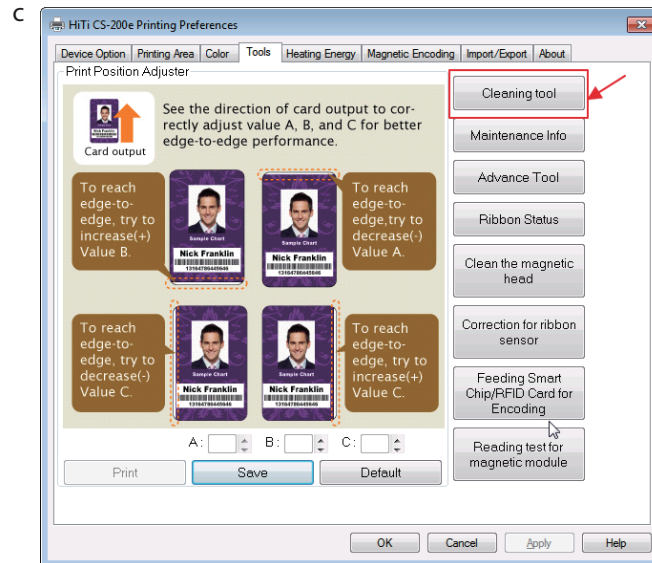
C

HiTi CS-200e Printing Preferences

Device Option | Printing Area | Color | Tools | Heating Energy | Magnetic Encoding | Import/Export | About

Print Position Adjuster

Card output

See the direction of card output to correctly adjust value A, B, and C for better edge-to-edge performance.

To reach edge-to-edge, try to increase(+) Value B.

Sample Chart
Nick Franklin
1316479664566

Sample Chart
Nick Franklin
1316479664566

To reach edge-to-edge,try to decrease(-) Value A.

To reach edge-to-edge, try to decrease(-) Value C.

Sample Chart
Nick Franklin
1316479664566

Sample Chart
Nick Franklin
1316479664566

To reach edge-to-edge, try to increase(+) Value C.

A:
B:
C:

Print
Save
Default

Cleaning tool
Maintenance Info
Advance Tool
Ribbon Status
Clean the magnetic head
Correction for ribbon sensor
Feeding Smart Chip/RFID Card for Encoding
Reading test for magnetic module

OK
Cancel
Apply
Help